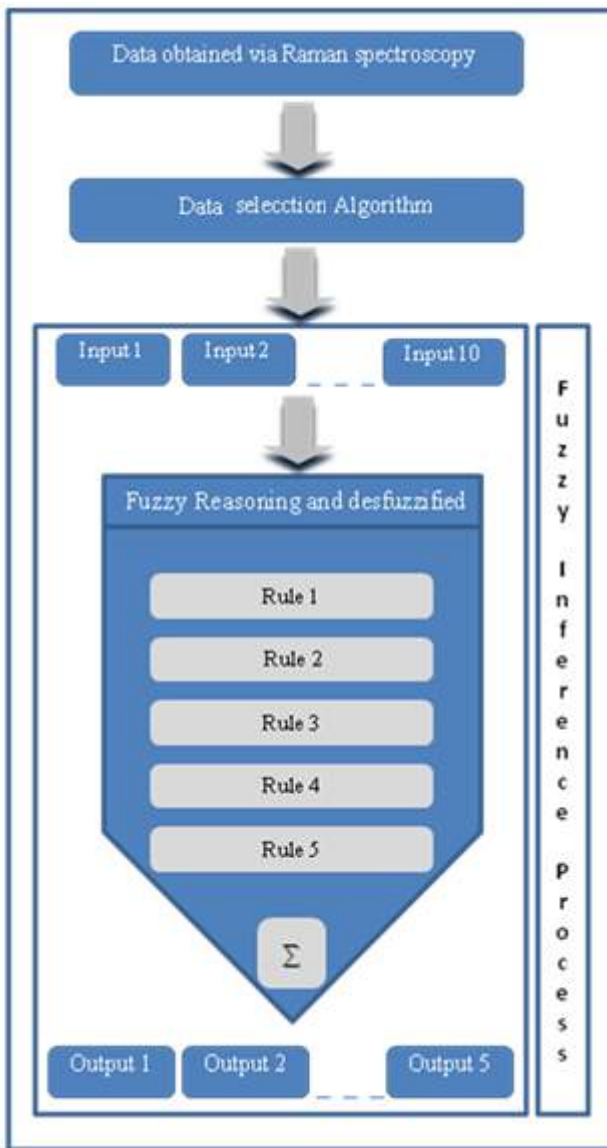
Data obtained via Raman spectroscopy

Data selecction Algorithm

Input 1
Input 2
Input 10

Fuzzy Reasoning and desfuzzified

Rule 1
Rule 2
Rule 3
Rule 4
Rule 5

$\Sigma$

Output 1
Output 2
Output 5

Fuzzy Inference Process